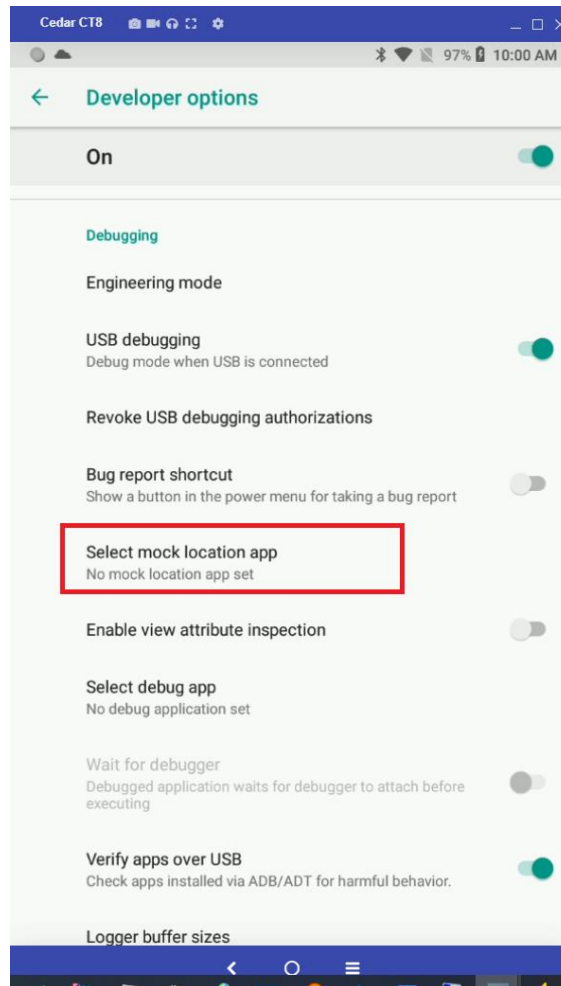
Cedar CT8

97% 10:00 AM

Developer options

On

Debugging

Engineering mode

USB debugging
Debug mode when USB is connected

Revoke USB debugging authorizations

Bug report shortcut
Show a button in the power menu for taking a bug report

Select mock location app
No mock location app set

Enable view attribute inspection

Select debug app
No debug application set

Wait for debugger
Debugged application waits for debugger to attach before executing

Verify apps over USB
Check apps installed via ADB/ADT for harmful behavior.

Logger buffer sizes